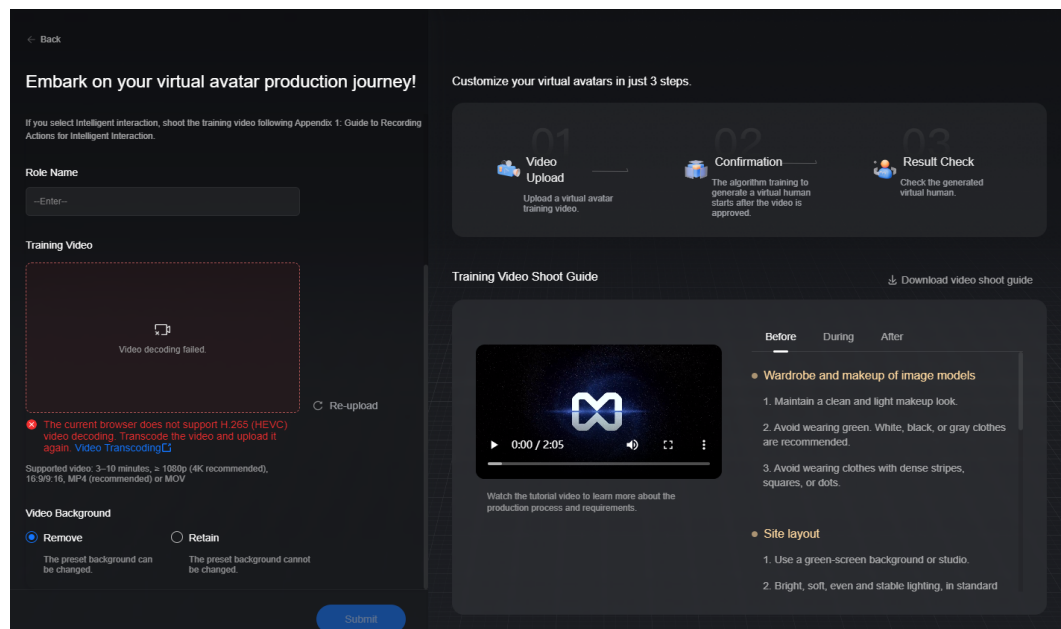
Back

Embark on your virtual avatar production journey!

If you select Intelligent interaction, shoot the training video following Appendix 1: Guide to Recording Actions for Intelligent Interaction.

Role Name

--Enter--

Training Video

Video decoding failed.

Re-upload

The current browser does not support H.265 (HEVC) video decoding. Transcode the video and upload it again. Video Transcoding

Supported video: 3–10 minutes, ≥ 1080p (4K recommended), 16:9/9:16, MP4 (recommended) or MOV

Video Background

Remove
The preset background can be changed.

Retain
The preset background cannot be changed.

Submit

Customize your virtual avatars in just 3 steps.

01
Video Upload
Upload a virtual avatar training video.

02
Confirmation
The algorithm training to generate a virtual human starts after the video is approved.

03
Result Check
Check the generated virtual human.

Training Video Shoot Guide

Download video shoot guide

0:00 / 2:05

Watch the tutorial video to learn more about the production process and requirements.

Before During After

Wardrobe and makeup of image models

1. Maintain a clean and light makeup look.

2. Avoid wearing green. White, black, or gray clothes are recommended.

3. Avoid wearing clothes with dense stripes, squares, or dots.

Site layout

1. Use a green-screen background or studio.

2. Bright, soft, even and stable lighting, in standard